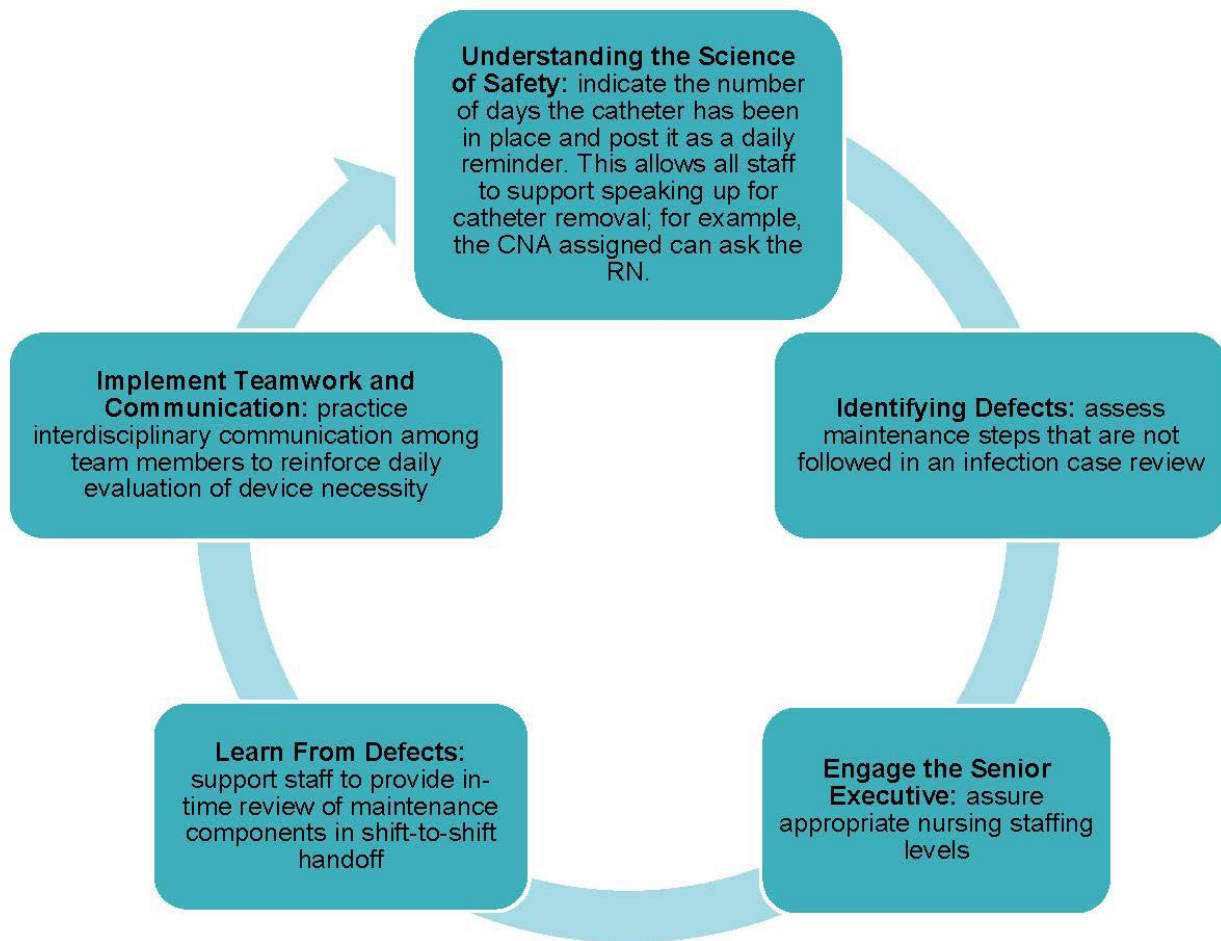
**Understanding the Science of Safety:** indicate the number of days the catheter has been in place and post it as a daily reminder. This allows all staff to support speaking up for catheter removal; for example, the CNA assigned can ask the RN.

**Identifying Defects:** assess maintenance steps that are not followed in an infection case review

**Engage the Senior Executive:** assure appropriate nursing staffing levels

**Learn From Defects:** support staff to provide in-time review of maintenance components in shift-to-shift handoff

**Implement Teamwork and Communication:** practice interdisciplinary communication among team members to reinforce daily evaluation of device necessity